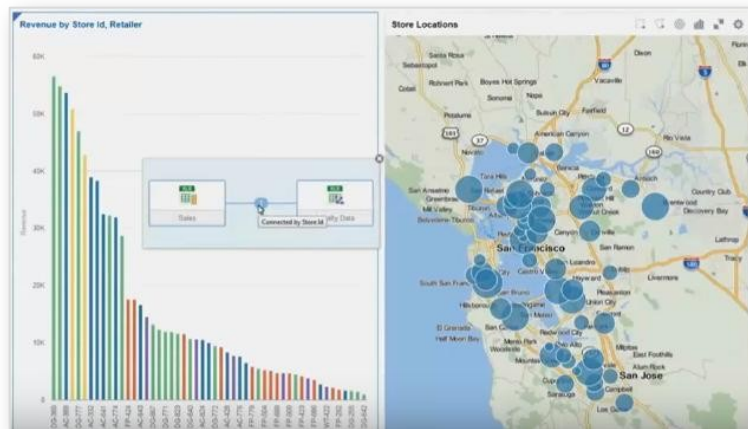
Revenue by Store Id, Retailer

60K
50K
40K
30K
20K
10K
0

Revenue

Sales
Connected by Store Id
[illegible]ity Data

Store Locations

Santa Rosa
Sebastopol
Rohnert Park
Boyes Hot Springs
Sonoma
Napa
Vacaville
Dixon
Petaluma
Suisun City
Fairfield
American Canyon
Novato
Vallejo
San Anselmo
San Rafael
Mill Valley
Belvedere Tiburon
Concord
Antioch
Country Club
Brentwood
Discovery Bay
San Francisco
San Ramon
Livermore
Tracy
Lathrop
South San Francisco
San Bruno
Pleasanton
Union City
Hillsborough
Fremont
El Granada
Half Moon Bay
Redwood City
Menlo Park
Milpitas
East Foothills
San Jose
Campbell
Cupertino
Saratoga
Los Gatos